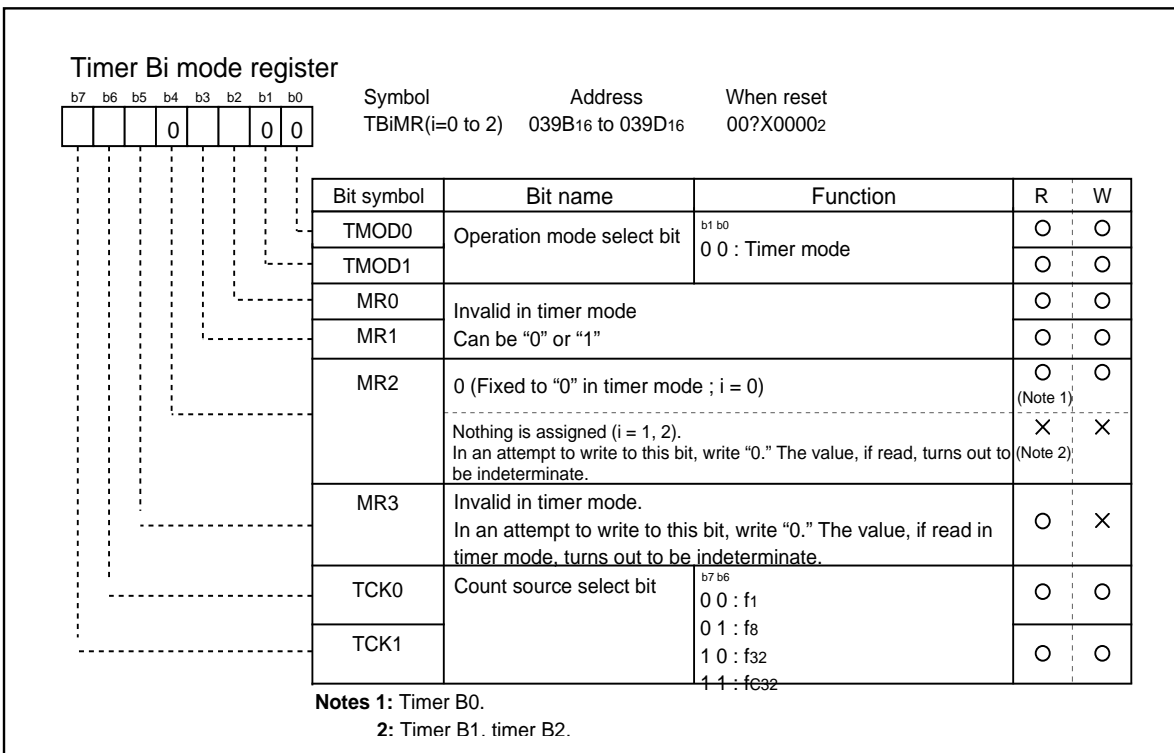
Timer Bi mode register

| b7 | b6 | b5 | b4 | b3 | b2 | b1 | b0 |
|---|---|---|---|---|---|---|---|
| | | | 0 | | | 0 | 0 |

Symbol TBiMR(i=0 to 2)
Address $039B_{16}$ to $039D_{16}$
When reset $00?X0000_2$

| Bit symbol | Bit name | Function | R | W |
|---|---|---|---|---|
| TMOD0 | Operation mode select bit | b1 b0<br>0 0 : Timer mode | O | O |
| TMOD1 | | | O | O |
| MR0 | Invalid in timer mode<br>Can be “0” or “1” | | O | O |
| MR1 | | | O | O |
| MR2 | 0 (Fixed to “0” in timer mode ; i = 0) | | O (Note 1) | O |
| | Nothing is assigned (i = 1, 2).<br>In an attempt to write to this bit, write “0.” The value, if read, turns out to be indeterminate. | | X (Note 2) | X |
| MR3 | Invalid in timer mode.<br>In an attempt to write to this bit, write “0.” The value, if read in timer mode, turns out to be indeterminate. | | O | X |
| TCK0 | Count source select bit | b7 b6<br>0 0 : $f_1$<br>0 1 : $f_8$<br>1 0 : $f_{32}$<br>1 1 : $f_{C32}$ | O | O |
| TCK1 | | | O | O |

Notes 1: Timer B0.
2: Timer B1, timer B2.